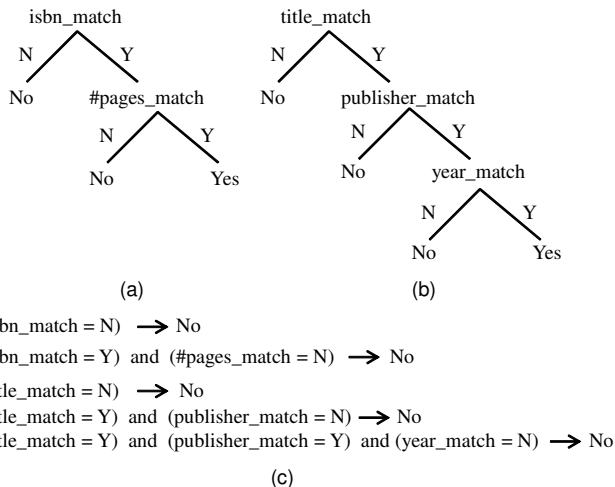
isbn_match
N
Y
No
#pages_match
N
Y
No
Yes

title_match
N
Y
No
publisher_match
N
Y
No
year_match
N
Y
No
Yes

(a)

(b)

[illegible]bn_match = N) $\rightarrow$ No
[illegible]bn_match = Y) and (#pages_match = N) $\rightarrow$ No
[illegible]tle_match = N) $\rightarrow$ No
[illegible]tle_match = Y) and (publisher_match = N) $\rightarrow$ No
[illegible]tle_match = Y) and (publisher_match = Y) and (year_match = N) $\rightarrow$ No

(c)